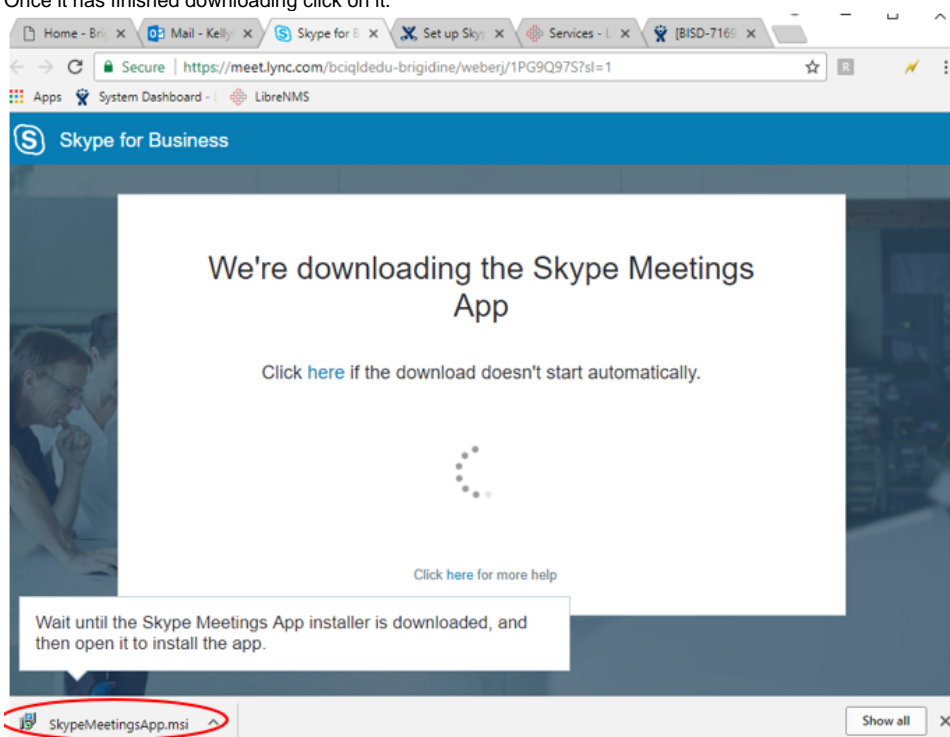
Once it has finished downloading click on it.

Home - Bri ×
Mail - Kelly ×
Skype for B ×
Set up Sky ×
Services - L ×
[BISD-7169 ×

Secure | https://meet.lync.com/bciqldedu-brigidine/weberj/1PG9Q97S?sl=1

Apps System Dashboard - LibreNMS

Skype for Business

We're downloading the Skype Meetings App

Click here if the download doesn't start automatically.

Click here for more help

Wait until the Skype Meetings App installer is downloaded, and then open it to install the app.

SkypeMeetingsApp.msi

Show all